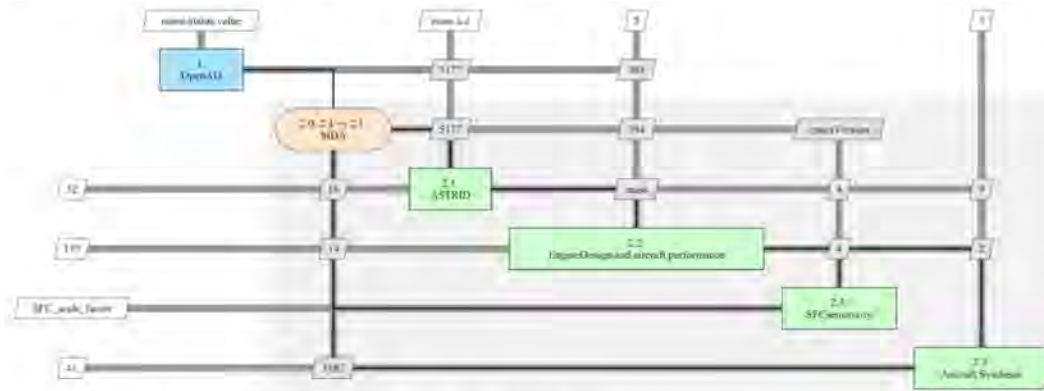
mission:statute_value

mass_1:2

5

1

1:
OpenMDAO

5177

393

2:0, 2:1 → 2:1
MDA

5177

354

capacityFactor

52

16

2.1
ASTRID

mask

6

9

137

19

2.2
EngineDesign and aircraft performance

4

2

SFC_scale_factor

2.3
SFCsensitivity

41

5187

2.3
Aircraft Synthesis